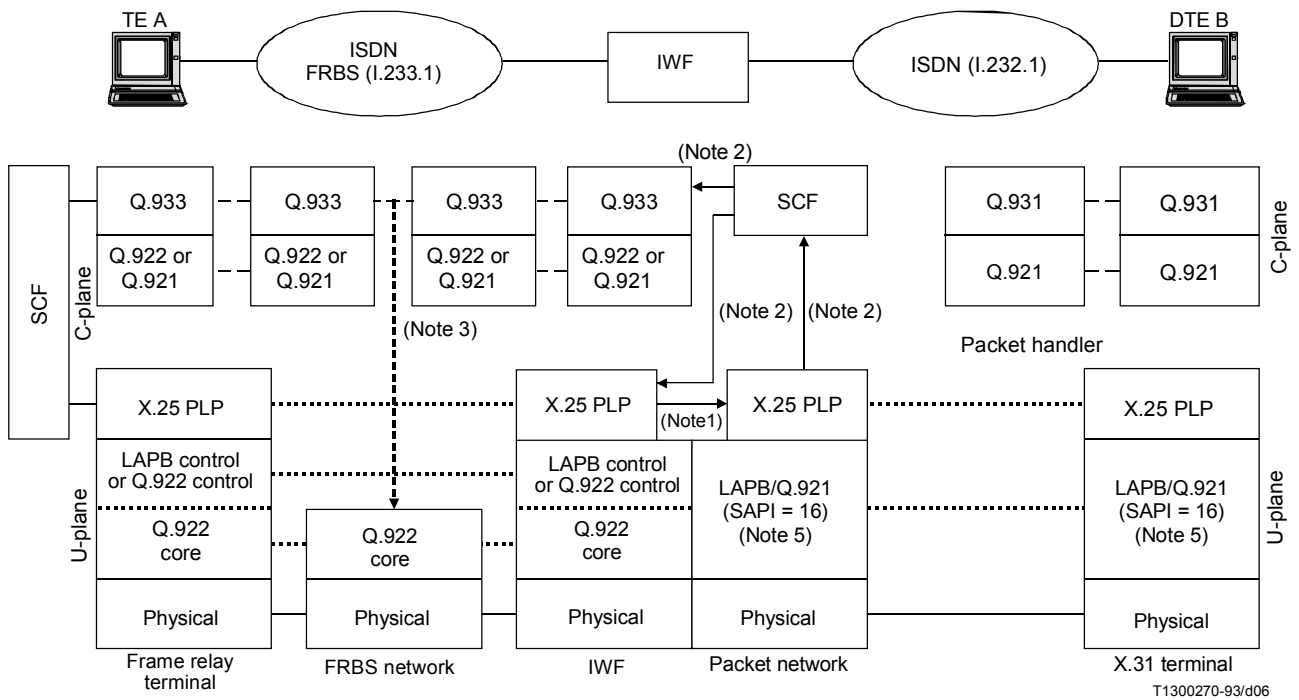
TE A

ISDN FRBS (I.233.1)

IWF

ISDN (I.232.1)

DTE B

(Note 2)

SCF

C-plane

Q.933

Q.922 or Q.921

Q.933

Q.922 or Q.921

Q.933

Q.922 or Q.921

Q.933

Q.922 or Q.921

SCF

Q.931

Q.921

Q.931

Q.921

C-plane

(Note 3)

(Note 2)

(Note 2)

Packet handler

U-plane

X.25 PLP

LAPB control or Q.922 control

Q.922 core

Physical

Q.922 core

Physical

X.25 PLP

(Note1)

LAPB control or Q.922 control

Q.922 core

Physical

X.25 PLP

LAPB/Q.921 (SAPI = 16) (Note 5)

Physical

X.25 PLP

LAPB/Q.921 (SAPI = 16) (Note 5)

Physical

U-plane

Frame relay terminal

FRBS network

IWF

Packet network

X.31 terminal

T1300270-93/d06